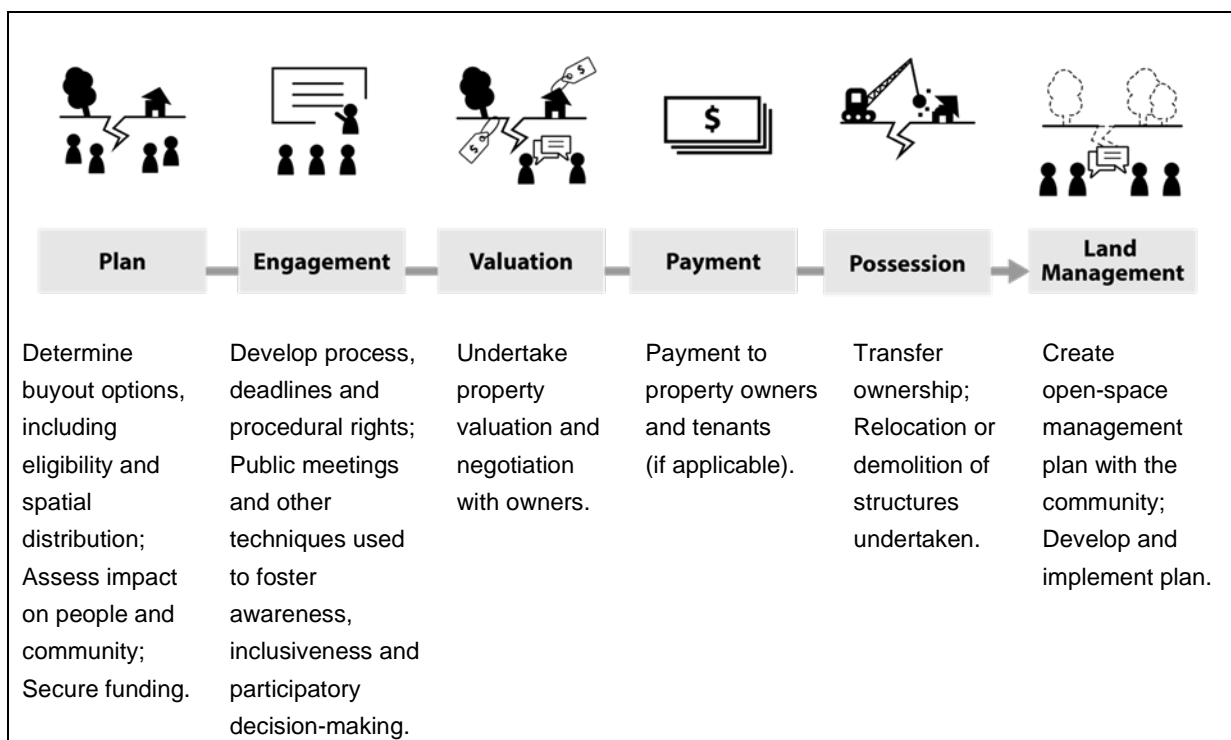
$ | $ | $

| Plan | Engagement | Valuation | Payment | Possession | Land Management |
|---|---|---|---|---|---|
| Determine buyout options, including eligibility and spatial distribution; Assess impact on people and community; Secure funding. | Develop process, deadlines and procedural rights; Public meetings and other techniques used to foster awareness, inclusiveness and participatory decision-making. | Undertake property valuation and negotiation with owners. | Payment to property owners and tenants (if applicable). | Transfer ownership; Relocation or demolition of structures undertaken. | Create open-space management plan with the community; Develop and implement plan. |